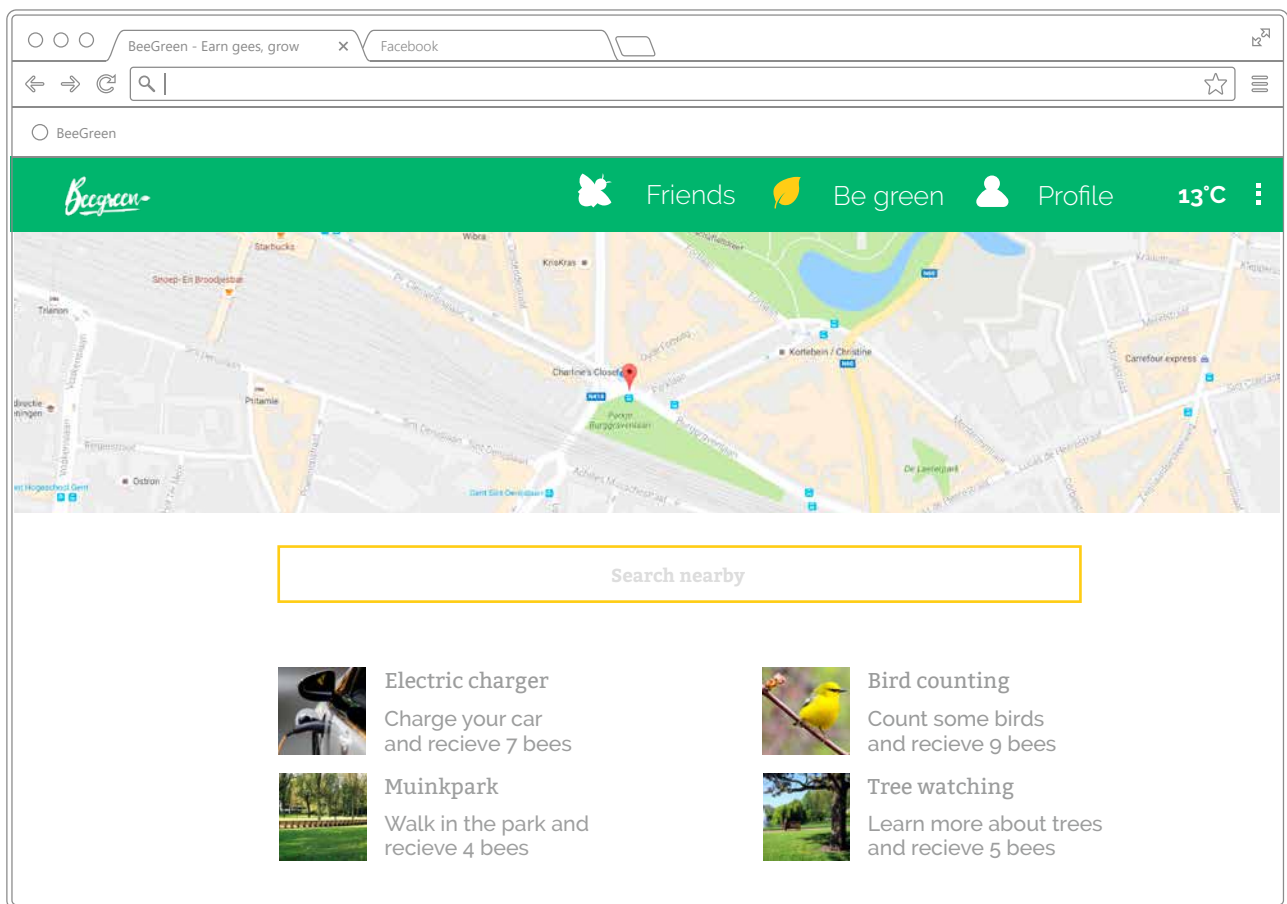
BeeGreen - Earn gees, grow ×
Facebook

BeeGreen

Beegreen
Friends
Be green
Profile
13°C

Starbucks
Wibra
KrisKras
Snoep-En Broodjesbar
Trianon
Charline's Closet
Kortebein / Christine
Carrefour express
Pitamie
Parkje Burggravenlaan
Ostron
De Laurierpark
Gent Sint-Pieters

Search nearby

Electric charger
Charge your car and recieve 7 bees

Bird counting
Count some birds and recieve 9 bees

Muinkpark
Walk in the park and recieve 4 bees

Tree watching
Learn more about trees and recieve 5 bees